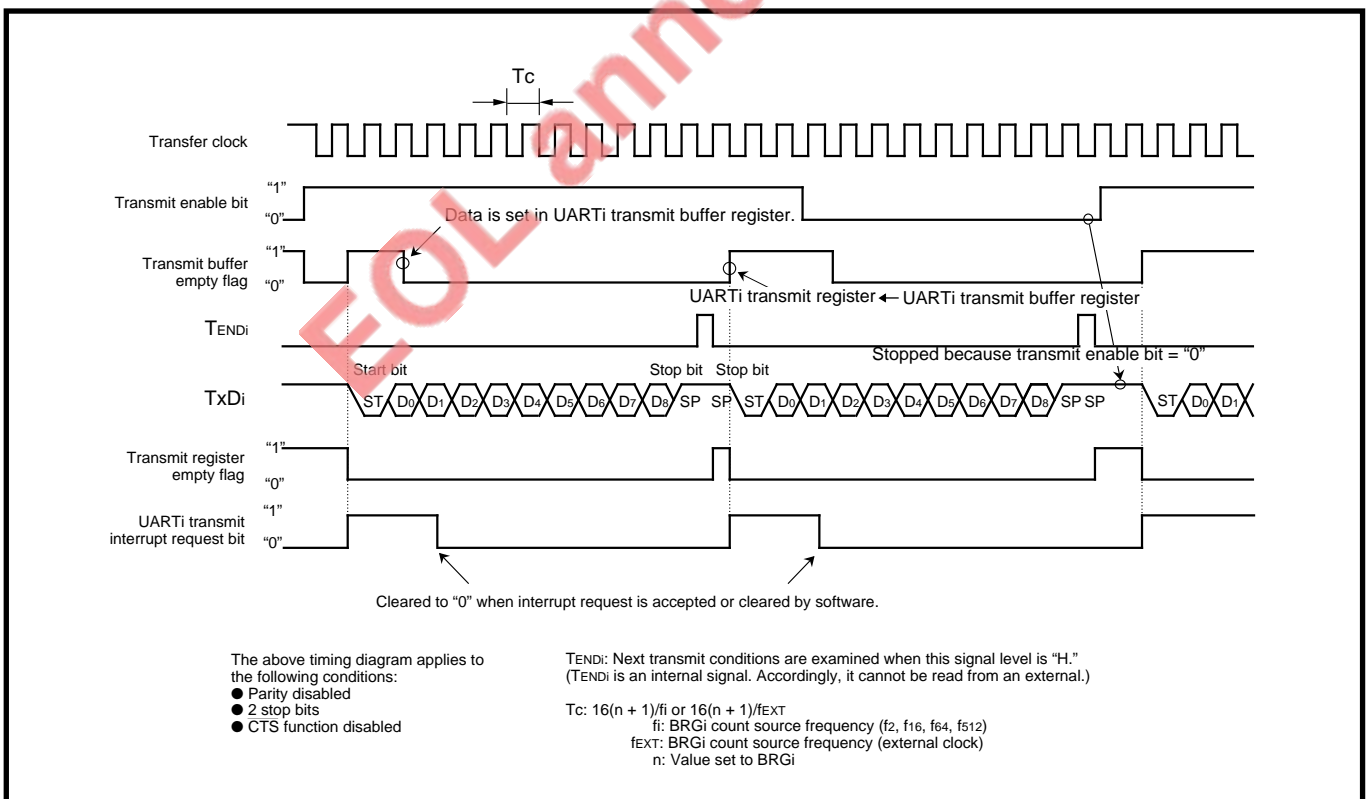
EOLanne

Tc

Transfer clock

Transmit enable bit "1" "0"

Data is set in UARTi transmit buffer register.

Transmit buffer empty flag "1" "0"

UARTi transmit register ← UARTi transmit buffer register

TENDi

Stopped because transmit enable bit = "0"

Start bit Stop bit Stop bit

TxDi ST D$_0$ D$_1$ D$_2$ D$_3$ D$_4$ D$_5$ D$_6$ D$_7$ D$_8$ SP SP ST D$_0$ D$_1$ D$_2$ D$_3$ D$_4$ D$_5$ D$_6$ D$_7$ D$_8$ SP SP ST D$_0$ D$_1$

Transmit register empty flag "1" "0"

UARTi transmit interrupt request bit "1" "0"

Cleared to "0" when interrupt request is accepted or cleared by software.

The above timing diagram applies to the following conditions:
● Parity disabled
● 2 stop bits
● CTS function disabled

TENDi: Next transmit conditions are examined when this signal level is "H."
(TENDi is an internal signal. Accordingly, it cannot be read from an external.)

Tc: 16(n + 1)/fi or 16(n + 1)/fEXT
fi: BRGi count source frequency (f$_2$, f$_{16}$, f$_{64}$, f$_{512}$)
fEXT: BRGi count source frequency (external clock)
n: Value set to BRGi